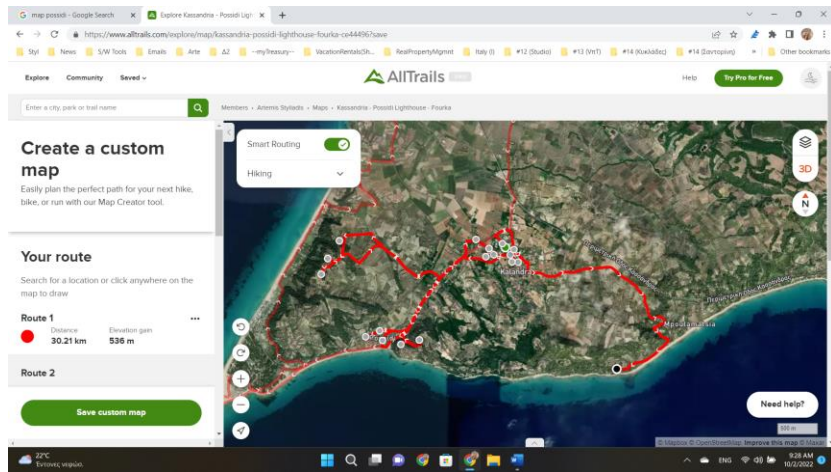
map possidi - Google Search
Explore Kassandria - Possidi Ligh
https://www.alltrails.com/explore/map/kassandria-possidi-lighthouse-fourka-ce44496?save

Styl News S/W Tools Emails Arte AZ ~myTreasury~ VacationRentalsSh... RealPropertyMgmnt Italy (I) #12 (Studio) #13 (VrrT) #14 (Κυκλάδες) #14 (Σαντορίνη) Other bookmarks

Explore Community Saved

AllTrails

Help Try Pro for Free

Enter a city, park or trail name

Members › Artemis Styliadis › Maps › Kassandria - Possidi Lighthouse - Fourka

Create a custom map

Easily plan the perfect path for your next hike, bike, or run with our Map Creator tool.

Your route

Search for a location or click anywhere on the map to draw

Route 1

Distance 30.21 km

Elevation gain 536 m

Route 2

Save custom map

Smart Routing

Hiking

3D

N

Kalandra

Need help?

500 m

© Mapbox © OpenStreetMap Improve this map © Maxar

22°C
Έντονες νεφώσεις

ENG

9:28 AM
10/2/2022